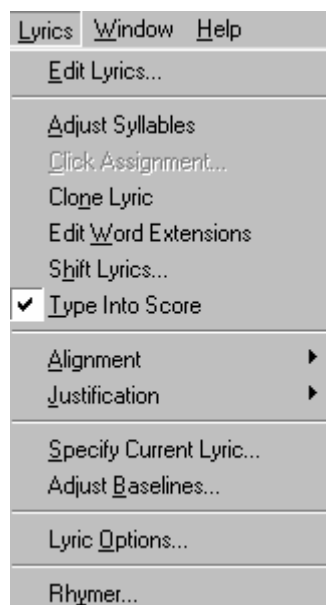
Lyrics Window Help

Edit Lyrics...

Adjust Syllables
Click Assignment...
Clone Lyric
Edit Word Extensions
Shift Lyrics...
✔ Type Into Score

Alignment
Justification

Specify Current Lyric...
Adjust Baselines...

Lyric Options...

Rhymer...